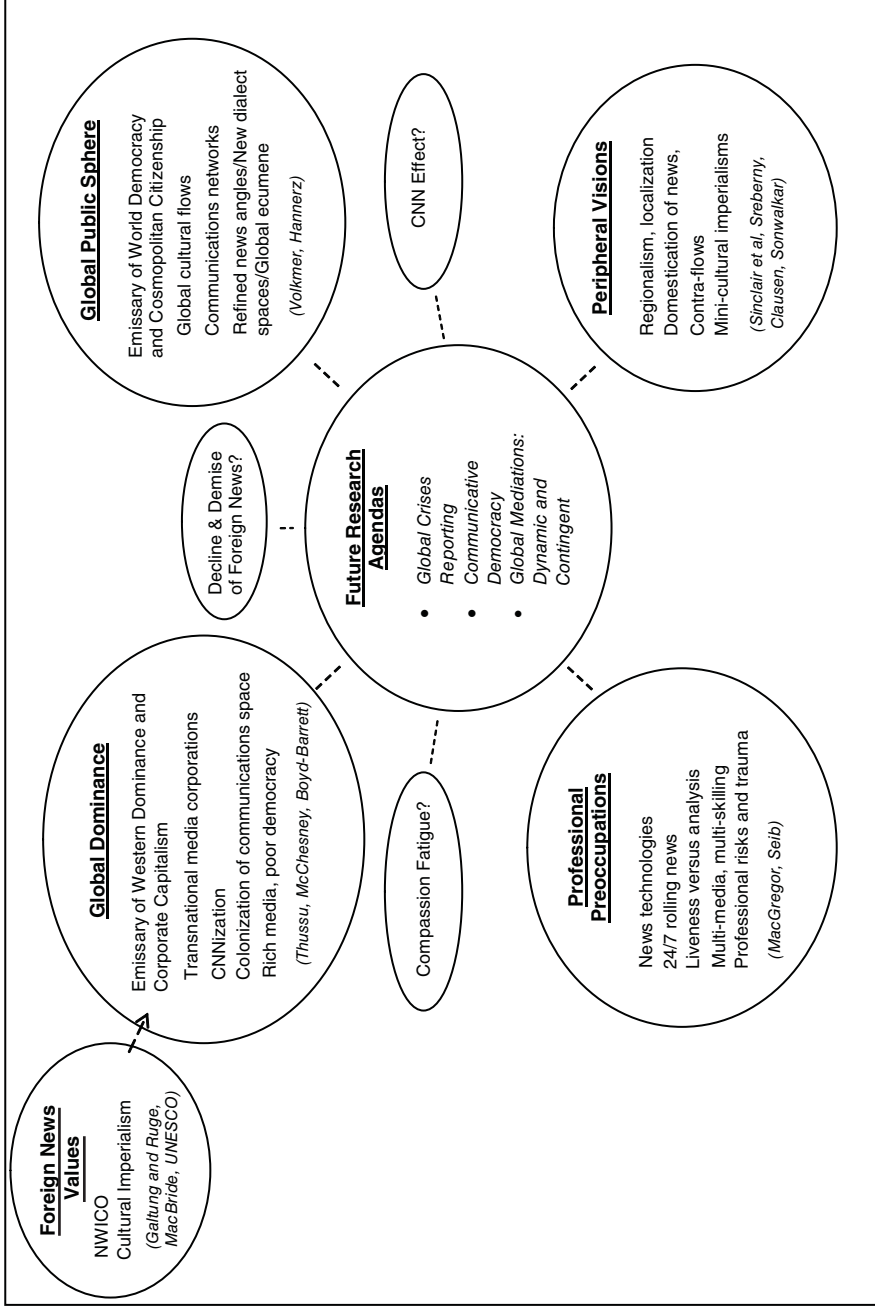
Foreign News Values

NWICO
Cultural Imperialism
(Galtung and Ruge, MacBride, UNESCO)

Global Dominance

Emissary of Western Dominance and Corporate Capitalism
Transnational media corporations
CNNization
Colonization of communications space
Rich media, poor democracy
(Thussu, McChesney, Boyd-Barrett)

Compassion Fatigue?

Professional Preoccupations

News technologies
24/7 rolling news
Liveness versus analysis
Multi-media, multi-skilling
Professional risks and trauma
(MacGregor, Seib)

Decline & Demise of Foreign News?

Future Research Agendas

• Global Crises Reporting
• Communicative Democracy
• Global Mediations: Dynamic and Contingent

Global Public Sphere

Emissary of World Democracy and Cosmopolitan Citizenship
Global cultural flows
Communications networks
Refined news angles/New dialect spaces/Global ecumene
(Volkmer, Hannerz)

CNN Effect?

Peripheral Visions

Regionalism, localization
Domestication of news,
Contra-flows
Mini-cultural imperialisms
(Sinclair et al, Sreberny, Clausen, Sonwalkar)